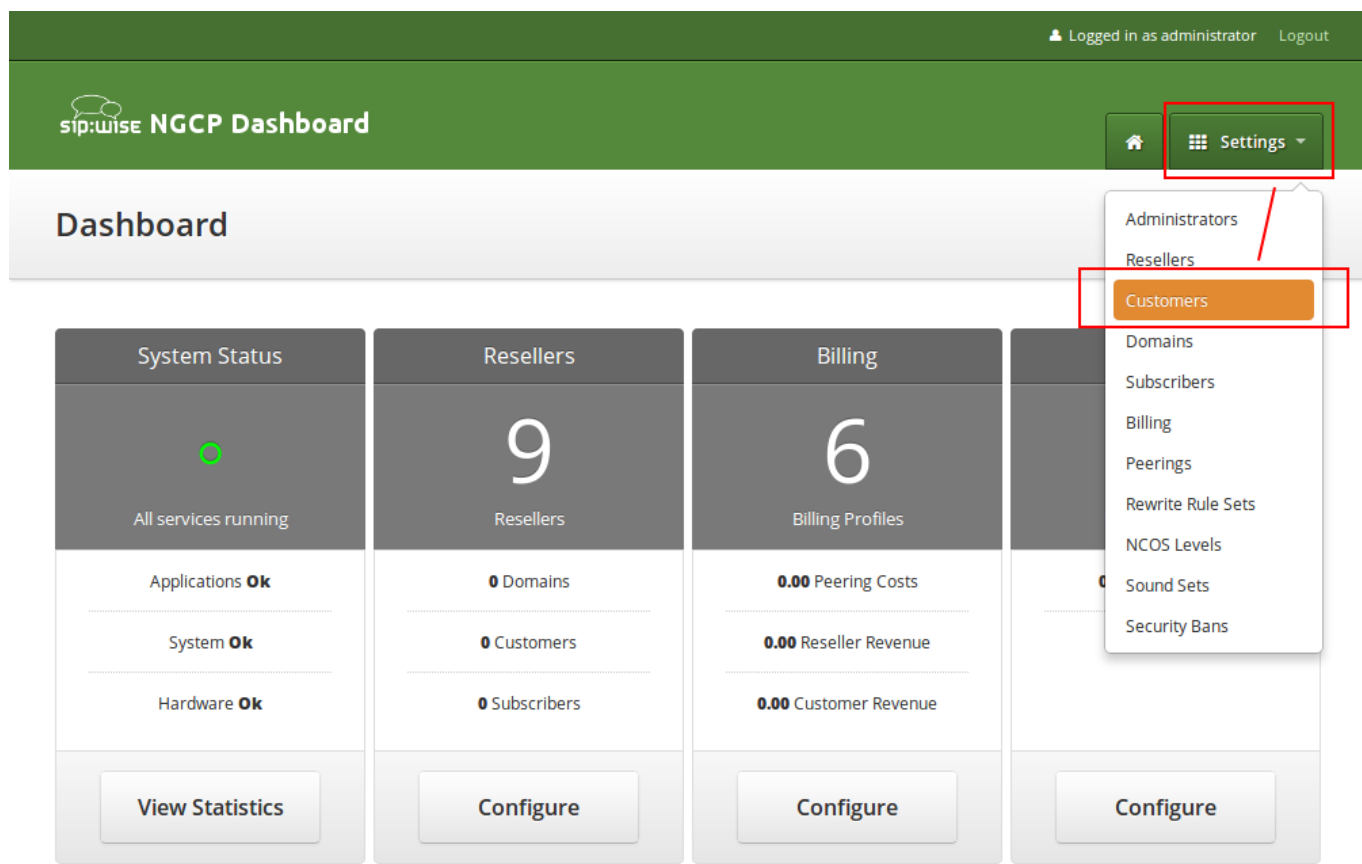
Logged in as administrator Logout

sip:wise NGCP Dashboard

Settings

Administrators
Resellers
Customers
Domains
Subscribers
Billing
Peerings
Rewrite Rule Sets
NCOS Levels
Sound Sets
Security Bans

Dashboard

System Status

All services running

Applications **Ok**

System **Ok**

Hardware **Ok**

View Statistics

Resellers

9

Resellers

**0** Domains

**0** Customers

**0** Subscribers

Configure

Billing

6

Billing Profiles

**0.00** Peering Costs

**0.00** Reseller Revenue

**0.00** Customer Revenue

Configure

0

Configure